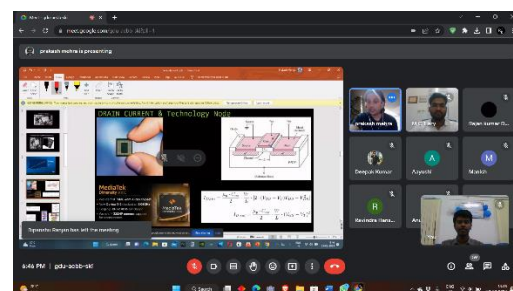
meet.google.com/gdu-aobb-skt

prakash mehra is presenting

DRAIN CURRENT & Technology Node

MediaTek

prakash mehra

Deepak Kumar

Aayushi

Manish

Ravindra

Sriyanshu Ranjan has left the meeting

6:46 PM | gdu-aobb-skt